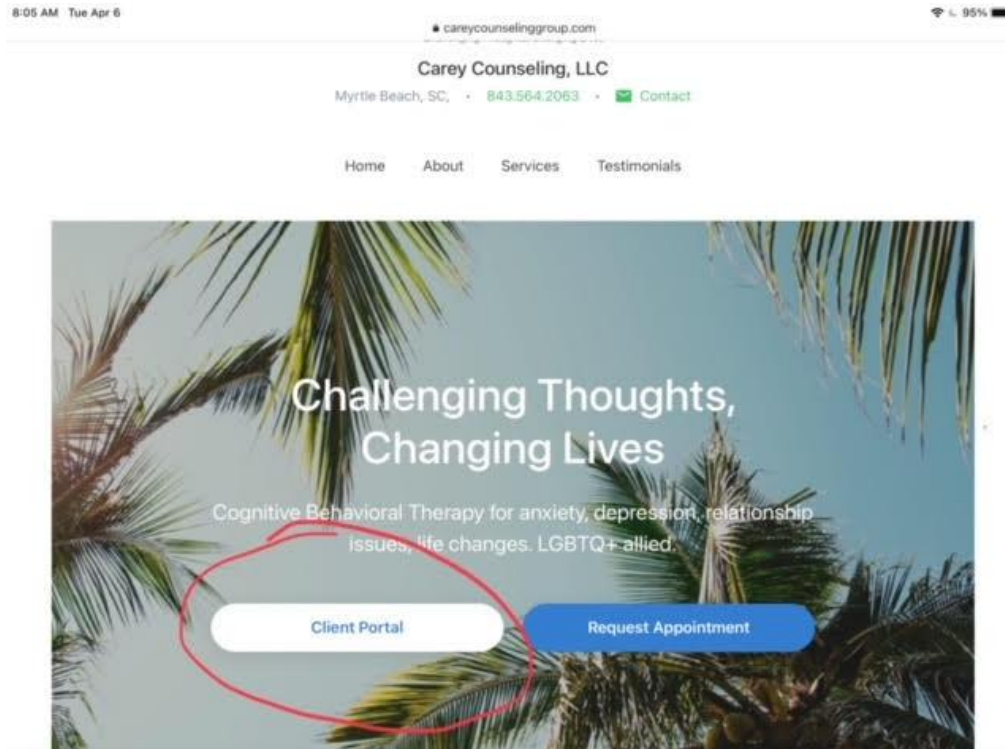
8:05 AM Tue Apr 6

careycounselinggroup.com

95%

Carey Counseling, LLC

Myrtle Beach, SC, · 843.564.2063 · Contact

Home About Services Testimonials

Challenging Thoughts, Changing Lives

Cognitive Behavioral Therapy for anxiety, depression, relationship issues, life changes. LGBTQ+ allied.

Client Portal

Request Appointment